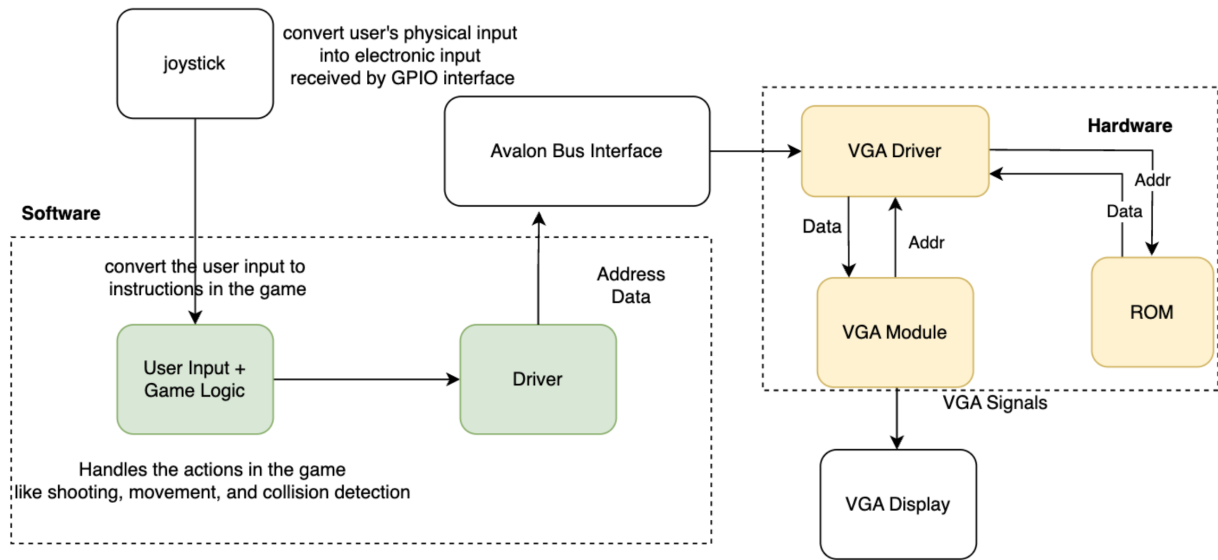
joystick

convert user's physical input into electronic input received by GPIO interface

Avalon Bus Interface

VGA Driver

Hardware

Addr

Data

Data

Addr

Software

convert the user input to instructions in the game

Address
Data

VGA Module

ROM

User Input + Game Logic

Driver

VGA Signals

Handles the actions in the game like shooting, movement, and collision detection

VGA Display